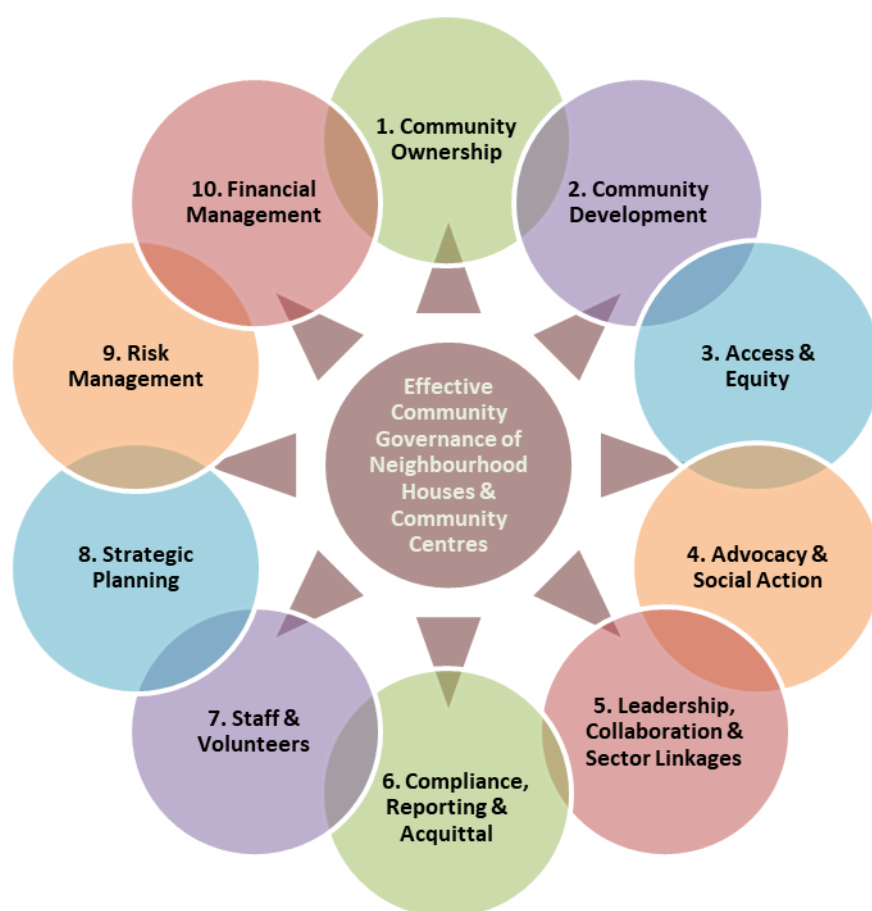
Effective Community Governance of Neighbourhood Houses & Community Centres

1. Community Ownership

2. Community Development

3. Access & Equity

4. Advocacy & Social Action

5. Leadership, Collaboration & Sector Linkages

6. Compliance, Reporting & Acquittal

7. Staff & Volunteers

8. Strategic Planning

9. Risk Management

10. Financial Management